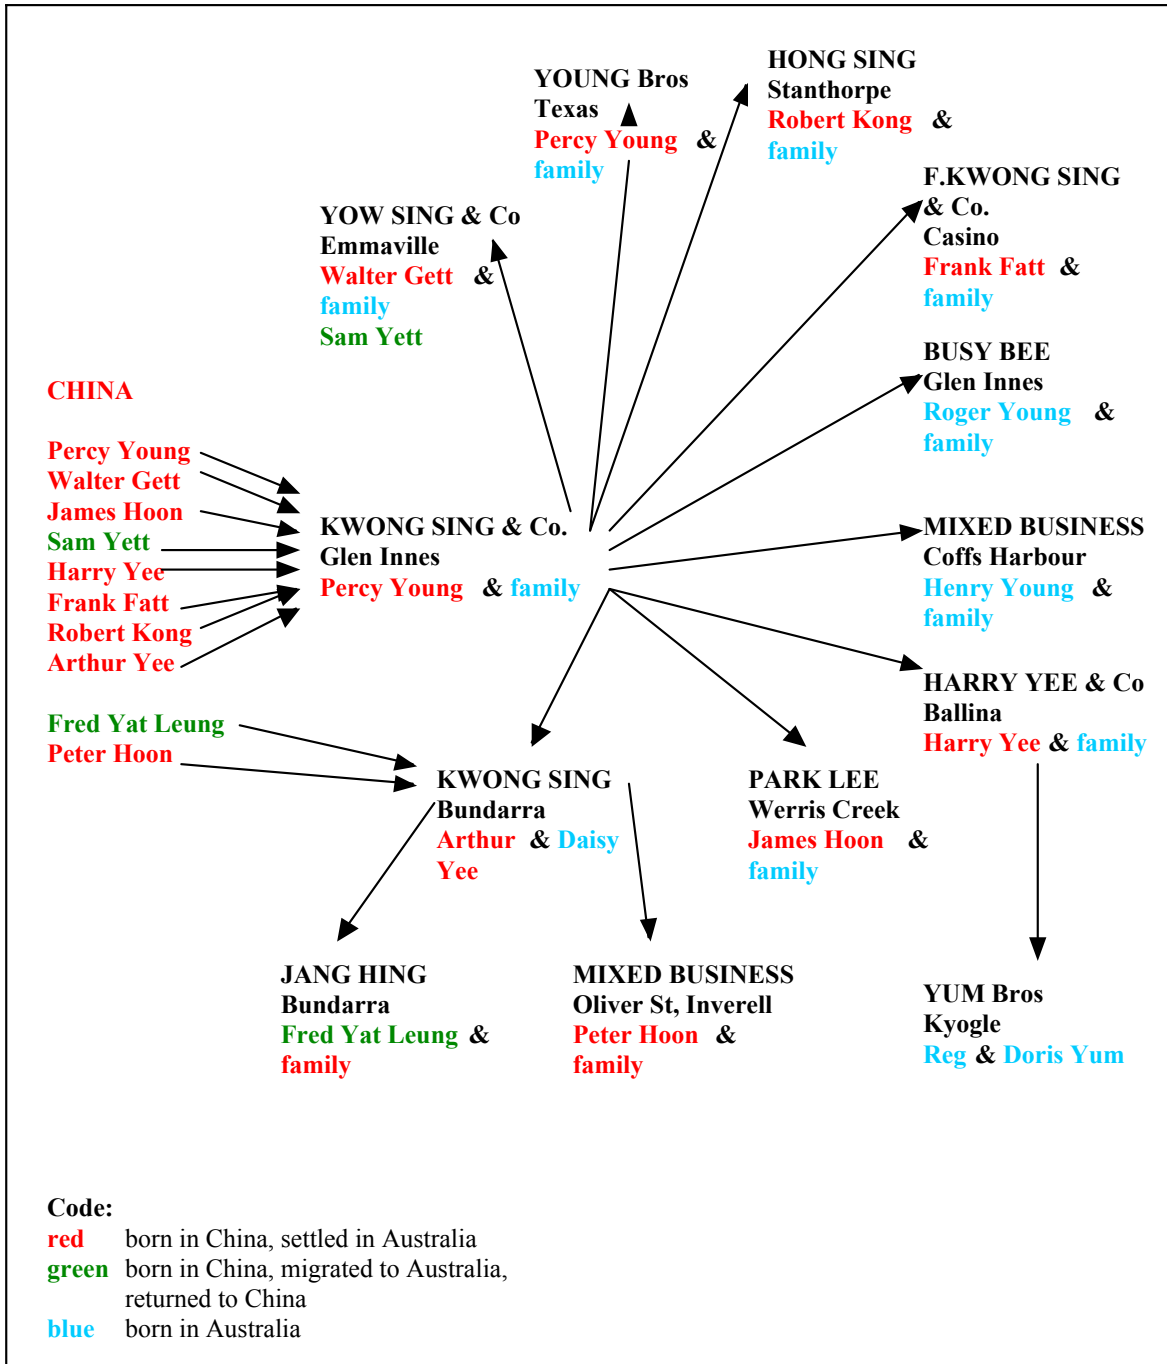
YOUNG Bros
Texas
Percy Young &
family

HONG SING
Stanthorpe
Robert Kong &
family

YOW SING & Co
Emmaville
Walter Gett &
family
Sam Yett

F.KWONG SING
& Co.
Casino
Frank Fatt &
family

BUSY BEE
Glen Innes
Roger Young &
family

CHINA

Percy Young
Walter Gett
James Hoon
Sam Yett
Harry Yee
Frank Fatt
Robert Kong
Arthur Yee

KWONG SING & Co.
Glen Innes
Percy Young & family

MIXED BUSINESS
Coffs Harbour
Henry Young &
family

HARRY YEE & Co
Ballina
Harry Yee & family

Fred Yat Leung
Peter Hoon

KWONG SING
Bundarra
Arthur & Daisy
Yee

PARK LEE
Werris Creek
James Hoon &
family

JANG HING
Bundarra
Fred Yat Leung &
family

MIXED BUSINESS
Oliver St, Inverell
Peter Hoon &
family

YUM Bros
Kyogle
Reg & Doris Yum

Code:
red born in China, settled in Australia
green born in China, migrated to Australia, returned to China
blue born in Australia